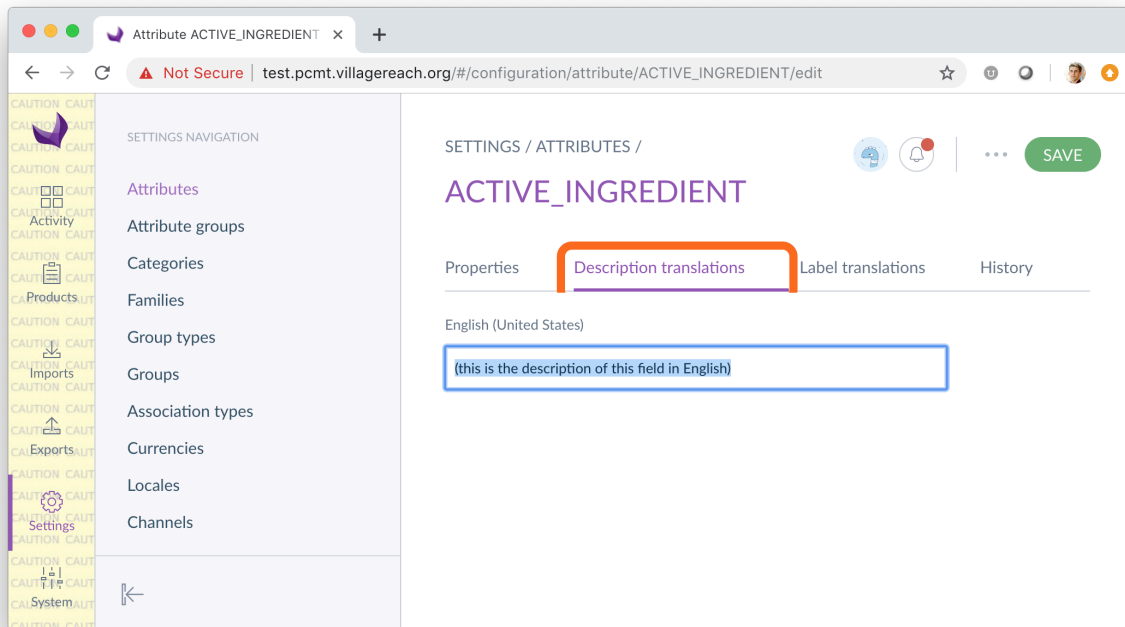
Attribute ACTIVE_INGREDIENT ×
+
Not Secure | test.pcmt.villagereach.org/#/configuration/attribute/ACTIVE_INGREDIENT/edit

CAUTION CAUTION CAUTION CAUTION CAUTION CAUTION CAUTION CAUTION CAUTION CAUTION CAUTION CAUTION CAUTION CAUTION CAUTION CAUTION CAUTION CAUTION CAUTION CAUTION CAUTION CAUTION CAUTION CAUTION CAUTION CAUTION

Activity
Products
Imports
Exports
Settings
System

SETTINGS NAVIGATION
Attributes
Attribute groups
Categories
Families
Group types
Groups
Association types
Currencies
Locales
Channels

SETTINGS / ATTRIBUTES /
ACTIVE_INGREDIENT
SAVE

Properties
Description translations
Label translations
History

English (United States)
(this is the description of this field in English)